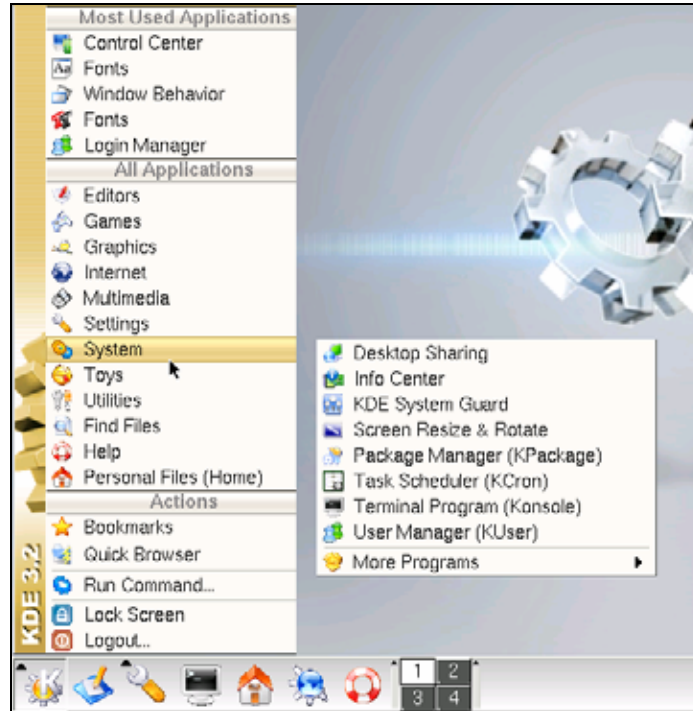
Most Used Applications
Control Center
Fonts
Window Behavior
Fonts
Login Manager
All Applications
Editors
Games
Graphics
Internet
Multimedia
Settings
System
Toys
Utilities
Find Files
Help
Personal Files (Home)
Actions
Bookmarks
Quick Browser
Run Command...
Lock Screen
Logout...

KDE 3.2

Desktop Sharing
Info Center
KDE System Guard
Screen Resize & Rotate
Package Manager (KPackage)
Task Scheduler (KCron)
Terminal Program (Konsole)
User Manager (KUser)
More Programs

1 2
3 4